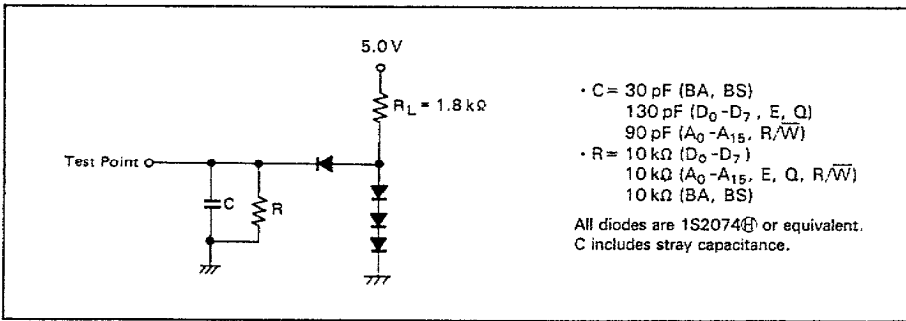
5.0 V

$R_L$ = 1.8 kΩ

Test Point

C

R

· C = 30 pF (BA, BS)
130 pF ($D_0$ - $D_7$ , E, Q)
90 pF ($A_0$ - $A_{15}$, R/$\overline{W}$)
· R = 10 kΩ ($D_0$ - $D_7$ )
10 kΩ ($A_0$ - $A_{15}$, E, Q, R/$\overline{W}$)
10 kΩ (BA, BS)

All diodes are 1S2074Ⓗ or equivalent.
C includes stray capacitance.